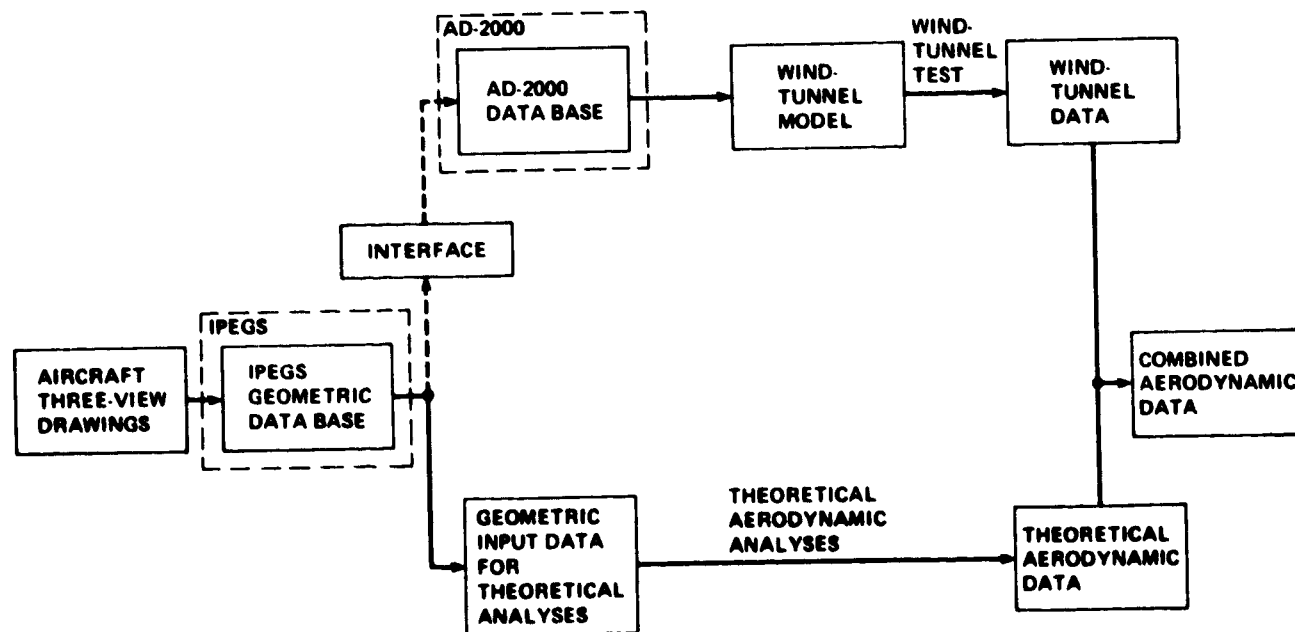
AD-2000

AD-2000 DATA BASE

WIND-TUNNEL MODEL

WIND-TUNNEL TEST

WIND-TUNNEL DATA

INTERFACE

IPEGS

AIRCRAFT THREE-VIEW DRAWINGS

IPEGS GEOMETRIC DATA BASE

COMBINED AERODYNAMIC DATA

GEOMETRIC INPUT DATA FOR THEORETICAL ANALYSES

THEORETICAL AERODYNAMIC ANALYSES

THEORETICAL AERODYNAMIC DATA